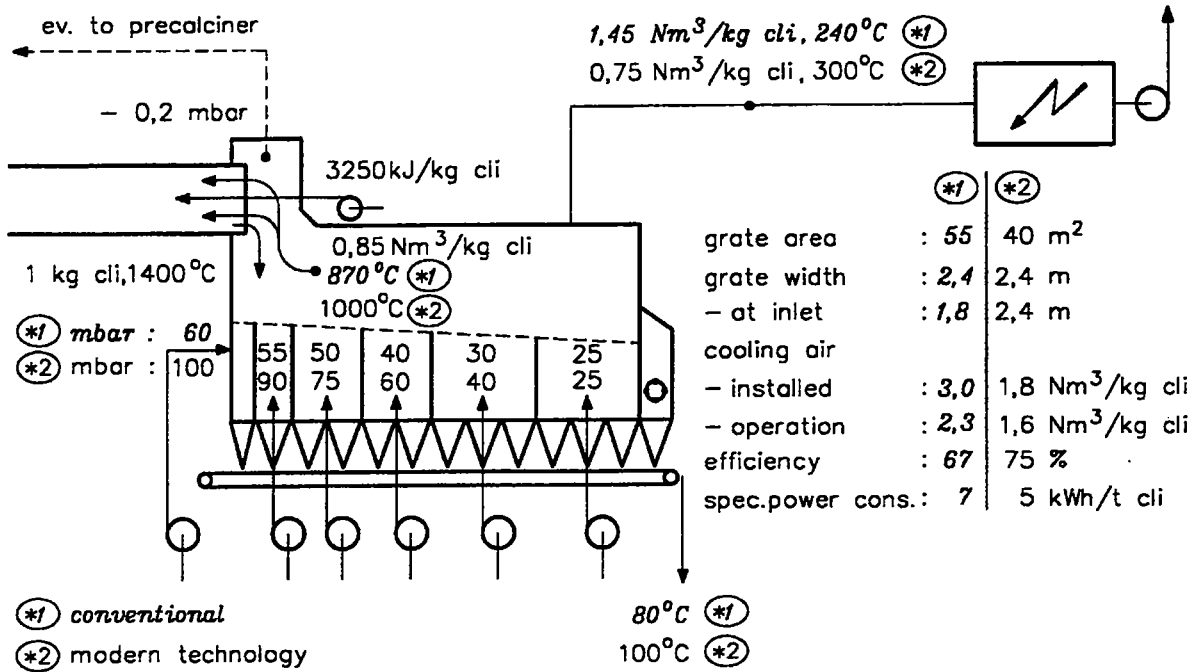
ev. to precalciner

1,45 Nm$^3$/kg cli, 240°C (*1)
0,75 Nm$^3$/kg cli, 300°C (*2)

– 0,2 mbar

3250kJ/kg cli

0,85 Nm$^3$/kg cli
870°C (*1)
1000°C (*2)

1 kg cli,1400°C

(*1) mbar : 60
(*2) mbar : 100

| 55 | 50 | 40 | 30 | 25 |
|---|---|---|---|---|
| 90 | 75 | 60 | 40 | 25 |

| | (*1) | (*2) |
|---|---|---|
| grate area | : 55 | 40 m$^2$ |
| grate width | : 2,4 | 2,4 m |
| – at inlet | : 1,8 | 2,4 m |
| cooling air | | |
| – installed | : 3,0 | 1,8 Nm$^3$/kg cli |
| – operation | : 2,3 | 1,6 Nm$^3$/kg cli |
| efficiency | : 67 | 75 % |
| spec.power cons.: | 7 | 5 kWh/t cli |

(*1) conventional
(*2) modern technology

80°C (*1)
100°C (*2)